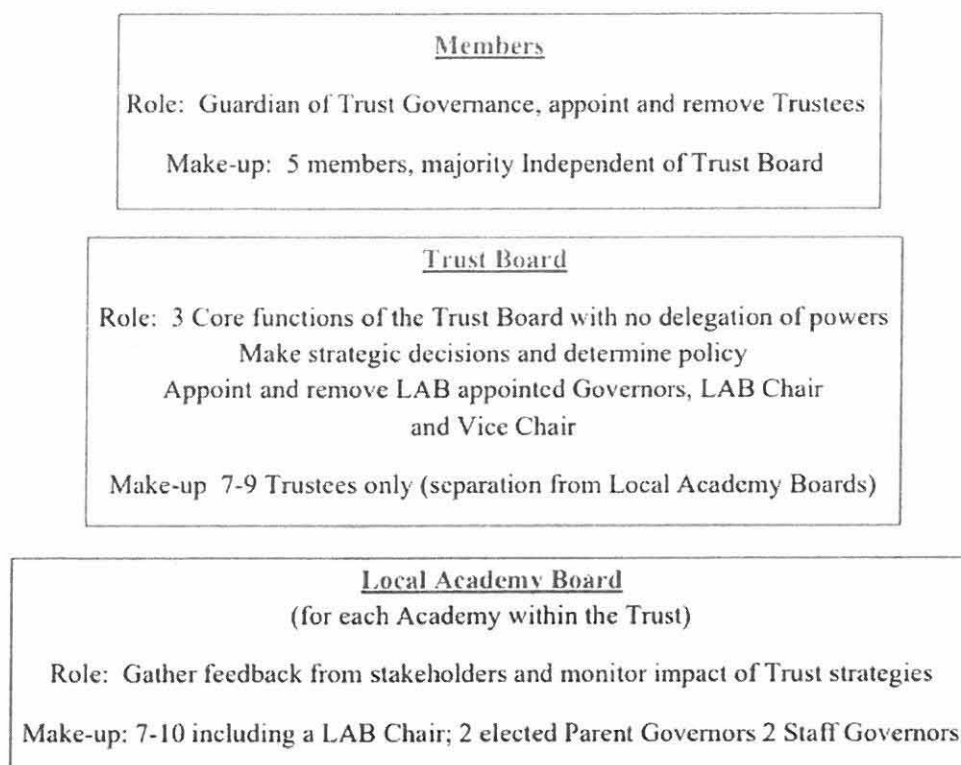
Members

Role: Guardian of Trust Governance, appoint and remove Trustees

Make-up: 5 members, majority Independent of Trust Board

Trust Board

Role: 3 Core functions of the Trust Board with no delegation of powers
Make strategic decisions and determine policy
Appoint and remove LAB appointed Governors, LAB Chair and Vice Chair

Make-up 7-9 Trustees only (separation from Local Academy Boards)

Local Academy Board
(for each Academy within the Trust)

Role: Gather feedback from stakeholders and monitor impact of Trust strategies

Make-up: 7-10 including a LAB Chair; 2 elected Parent Governors 2 Staff Governors